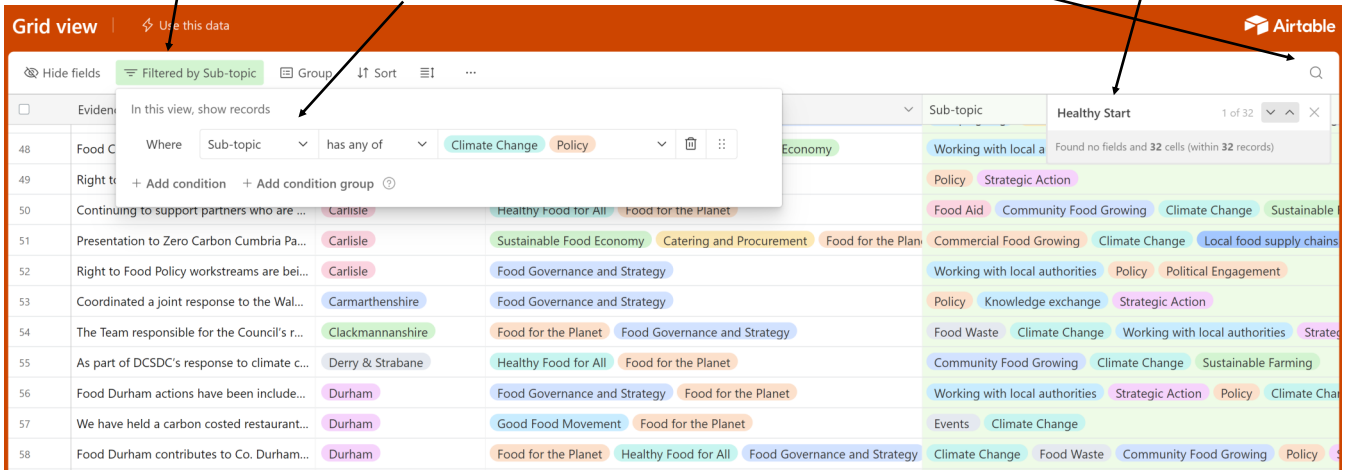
Grid view | Use this data

Airtable

Hide fields | Filtered by Sub-topic | Group | Sort | ...

In this view, show records

Where | Sub-topic | has any of | Climate Change | Policy

+ Add condition | + Add condition group

Healthy Start | 1 of 32

Found no fields and 32 cells (within 32 records)

| | Evidence | | | Sub-topic |
|---|---|---|---|---|
| 48 | Food C | | Economy | Working with local a |
| 49 | Right to | | | Policy, Strategic Action |
| 50 | Continuing to support partners who are ... | Carlisle | Healthy Food for All, Food for the Planet | Food Aid, Community Food Growing, Climate Change, Sustainable F |
| 51 | Presentation to Zero Carbon Cumbria Pa... | Carlisle | Sustainable Food Economy, Catering and Procurement, Food for the Plane | Commercial Food Growing, Climate Change, Local food supply chains |
| 52 | Right to Food Policy workstreams are bei... | Carlisle | Food Governance and Strategy | Working with local authorities, Policy, Political Engagement |
| 53 | Coordinated a joint response to the Wal... | Carmarthenshire | Food Governance and Strategy | Policy, Knowledge exchange, Strategic Action |
| 54 | The Team responsible for the Council's r... | Clackmannanshire | Food for the Planet, Food Governance and Strategy | Food Waste, Climate Change, Working with local authorities, Strateg |
| 55 | As part of DCSDC's response to climate c... | Derry & Strabane | Healthy Food for All, Food for the Planet | Community Food Growing, Climate Change, Sustainable Farming |
| 56 | Food Durham actions have been include... | Durham | Food Governance and Strategy, Food for the Planet | Working with local authorities, Strategic Action, Policy, Climate Char |
| 57 | We have held a carbon costed restaurant... | Durham | Good Food Movement, Food for the Planet | Events, Climate Change |
| 58 | Food Durham contributes to Co. Durham... | Durham | Food for the Planet, Healthy Food for All, Food Governance and Strategy | Climate Change, Food Waste, Community Food Growing, Policy |